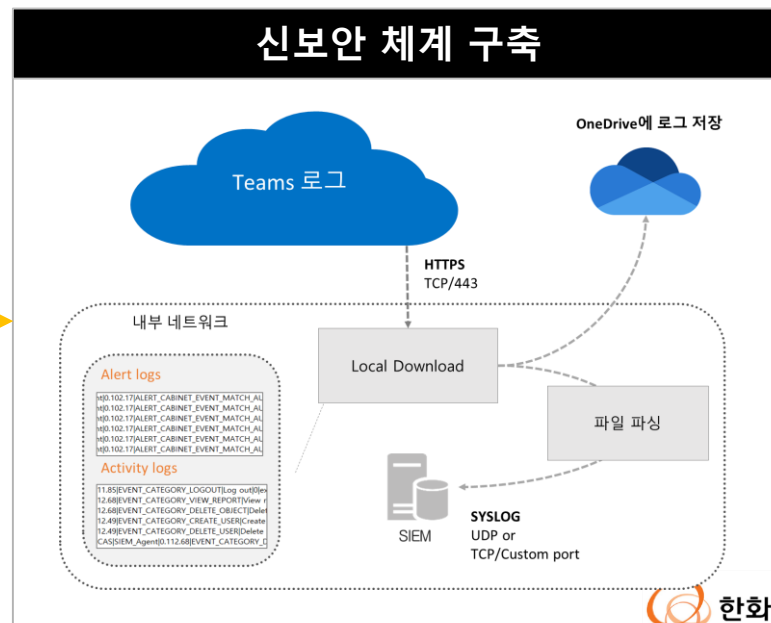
신보안 체계 구축

OneDrive에 로그 저장

Teams 로그

HTTPS
TCP/443

내부 네트워크

Local Download

Alert logs

nt|0.102.17|ALERT_CABINET_EVENT_MATCH_AL
nt|0.102.17|ALERT_CABINET_EVENT_MATCH_AL
nt|0.102.17|ALERT_CABINET_EVENT_MATCH_AL
nt|0.102.17|ALERT_CABINET_EVENT_MATCH_AL
nt|0.102.17|ALERT_CABINET_EVENT_MATCH_AL
nt|0.102.17|ALERT_CABINET_EVENT_MATCH_AL

Activity logs

11.85|EVENT_CATEGORY_LOGOUT|Log out|0|ex
12.68|EVENT_CATEGORY_VIEW_REPORT|View r
12.68|EVENT_CATEGORY_DELETE_OBJECT|Dele
12.49|EVENT_CATEGORY_CREATE_USER|Create
12.49|EVENT_CATEGORY_DELETE_USER|Delete
CAS|SIEM_Agent|0.112.68|EVENT_CATEGORY_D

파일 파싱

SIEM

SYSLOG
UDP or
TCP/Custom port

한화